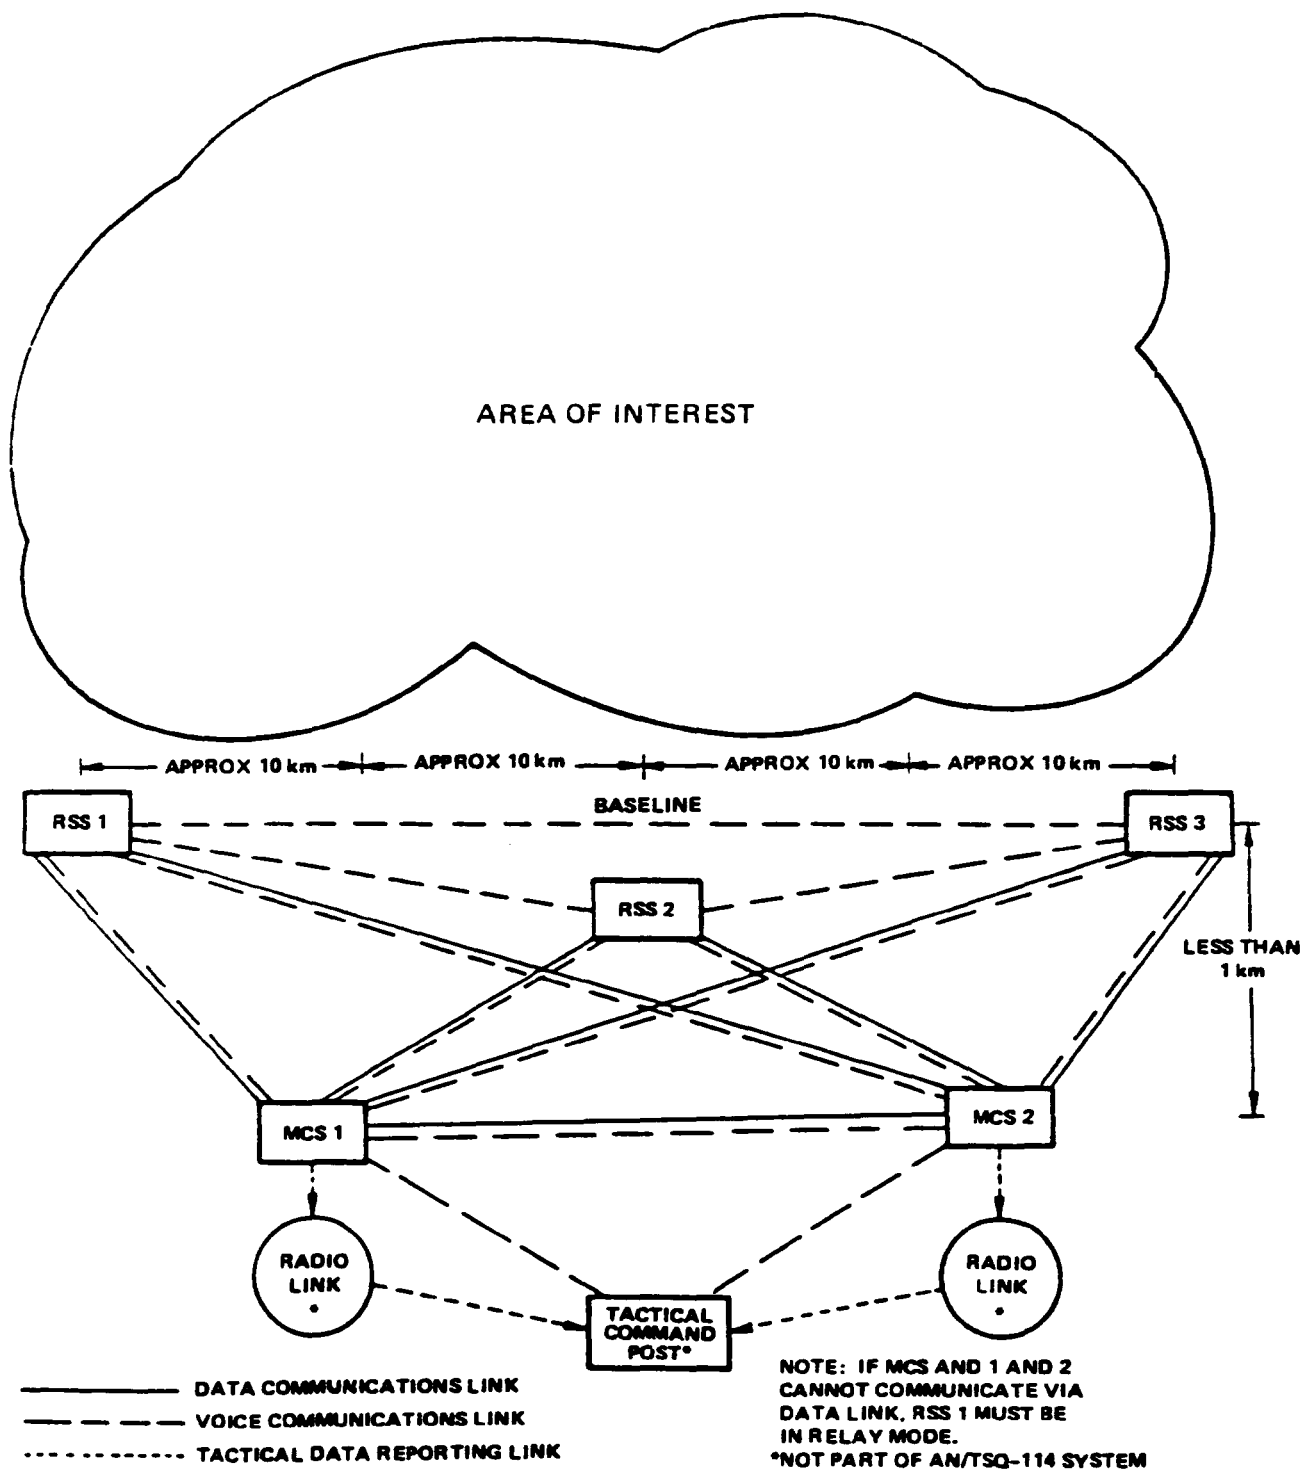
AREA OF INTEREST

APPROX 10 km APPROX 10 km APPROX 10 km APPROX 10 km

BASELINE

RSS 1

RSS 3

RSS 2

LESS THAN 1 km

MCS 1

MCS 2

RADIO LINK *

RADIO LINK *

TACTICAL COMMAND POST*

DATA COMMUNICATIONS LINK
VOICE COMMUNICATIONS LINK
TACTICAL DATA REPORTING LINK

NOTE: IF MCS AND 1 AND 2 CANNOT COMMUNICATE VIA DATA LINK, RSS 1 MUST BE IN RELAY MODE.
*NOT PART OF AN/TSQ-114 SYSTEM